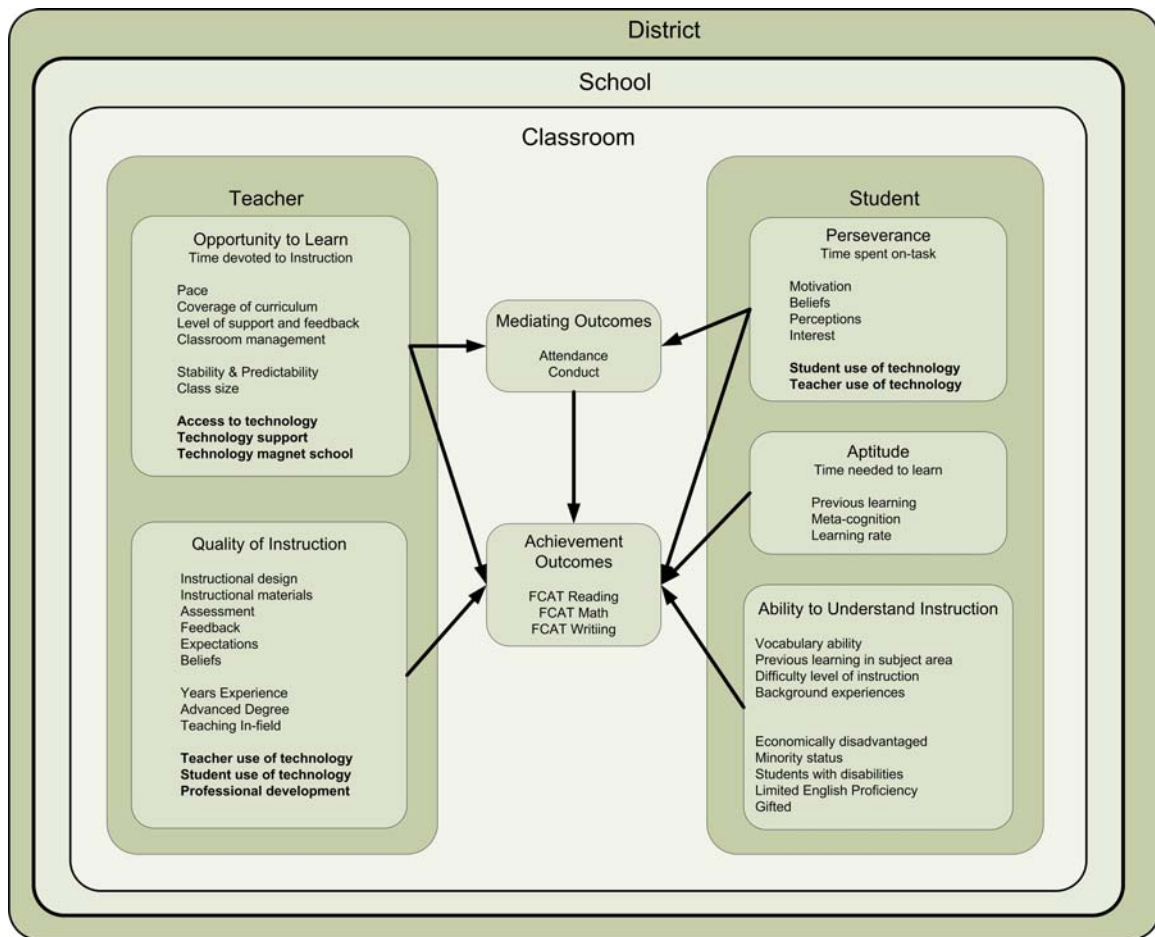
District

School

Classroom

Teacher

Opportunity to Learn
Time devoted to Instruction

Pace
Coverage of curriculum
Level of support and feedback
Classroom management

Stability & Predictability
Class size

**Access to technology**
**Technology support**
**Technology magnet school**

Quality of Instruction

Instructional design
Instructional materials
Assessment
Feedback
Expectations
Beliefs

Years Experience
Advanced Degree
Teaching In-field

**Teacher use of technology**
**Student use of technology**
**Professional development**

Mediating Outcomes

Attendance
Conduct

Achievement Outcomes

FCAT Reading
FCAT Math
FCAT Writiing

Student

Perseverance
Time spent on-task

Motivation
Beliefs
Perceptions
Interest

**Student use of technology**
**Teacher use of technology**

Aptitude
Time needed to learn

Previous learning
Meta-cognition
Learning rate

Ability to Understand Instruction

Vocabulary ability
Previous learning in subject area
Difficulty level of instruction
Background experiences

Economically disadvantaged
Minority status
Students with disabilities
Limited English Proficiency
Gifted